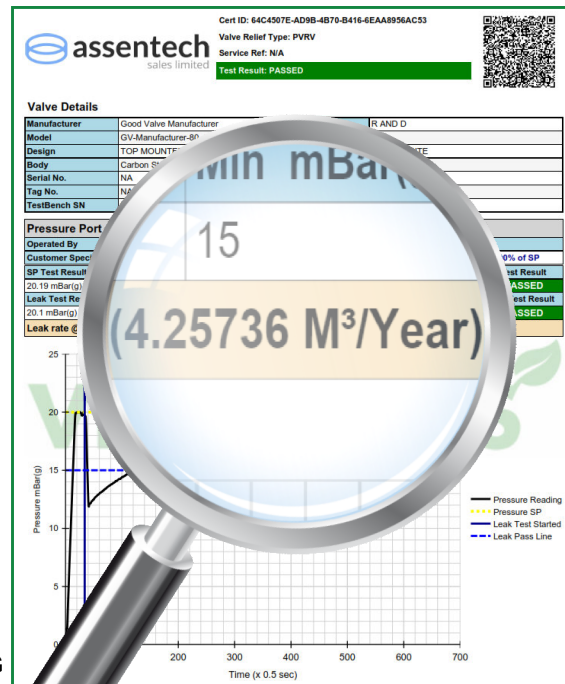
assentech
sales limited

Cert ID: 64C4507E-AD9B-4B70-B416-6EAA8956AC53
Valve Relief Type: PVRV
Service Ref: N/A
Test Result: PASSED

Valve Details

| Manufacturer | Good Valve Manufacturer | R AND D |
|---|---|---|
| Model | GV-Manufacturer-80 | |
| Design | TOP MOUNTE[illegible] | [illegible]TE |
| Body | Carbon St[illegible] | |
| Serial No. | NA | |
| Tag No. | NA | |
| TestBench SN | | |

Pressure Port
Operated By
Customer Spec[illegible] | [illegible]0% of SP
SP Test Result | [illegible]est Result
20.19 mBar(g) | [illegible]ASSED
Leak Test Re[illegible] | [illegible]est Result
20.1 mBar(g) | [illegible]ASSED
Leak rate @

Min mBar(
15
(4.25736 M³/Year)

Pressure mBar(g)
25
20
15
10
5
0
200 300 400 500 600 700
Time (x 0.5 sec)

Pressure Reading
Pressure SP
Leak Test Started
Leak Pass Line